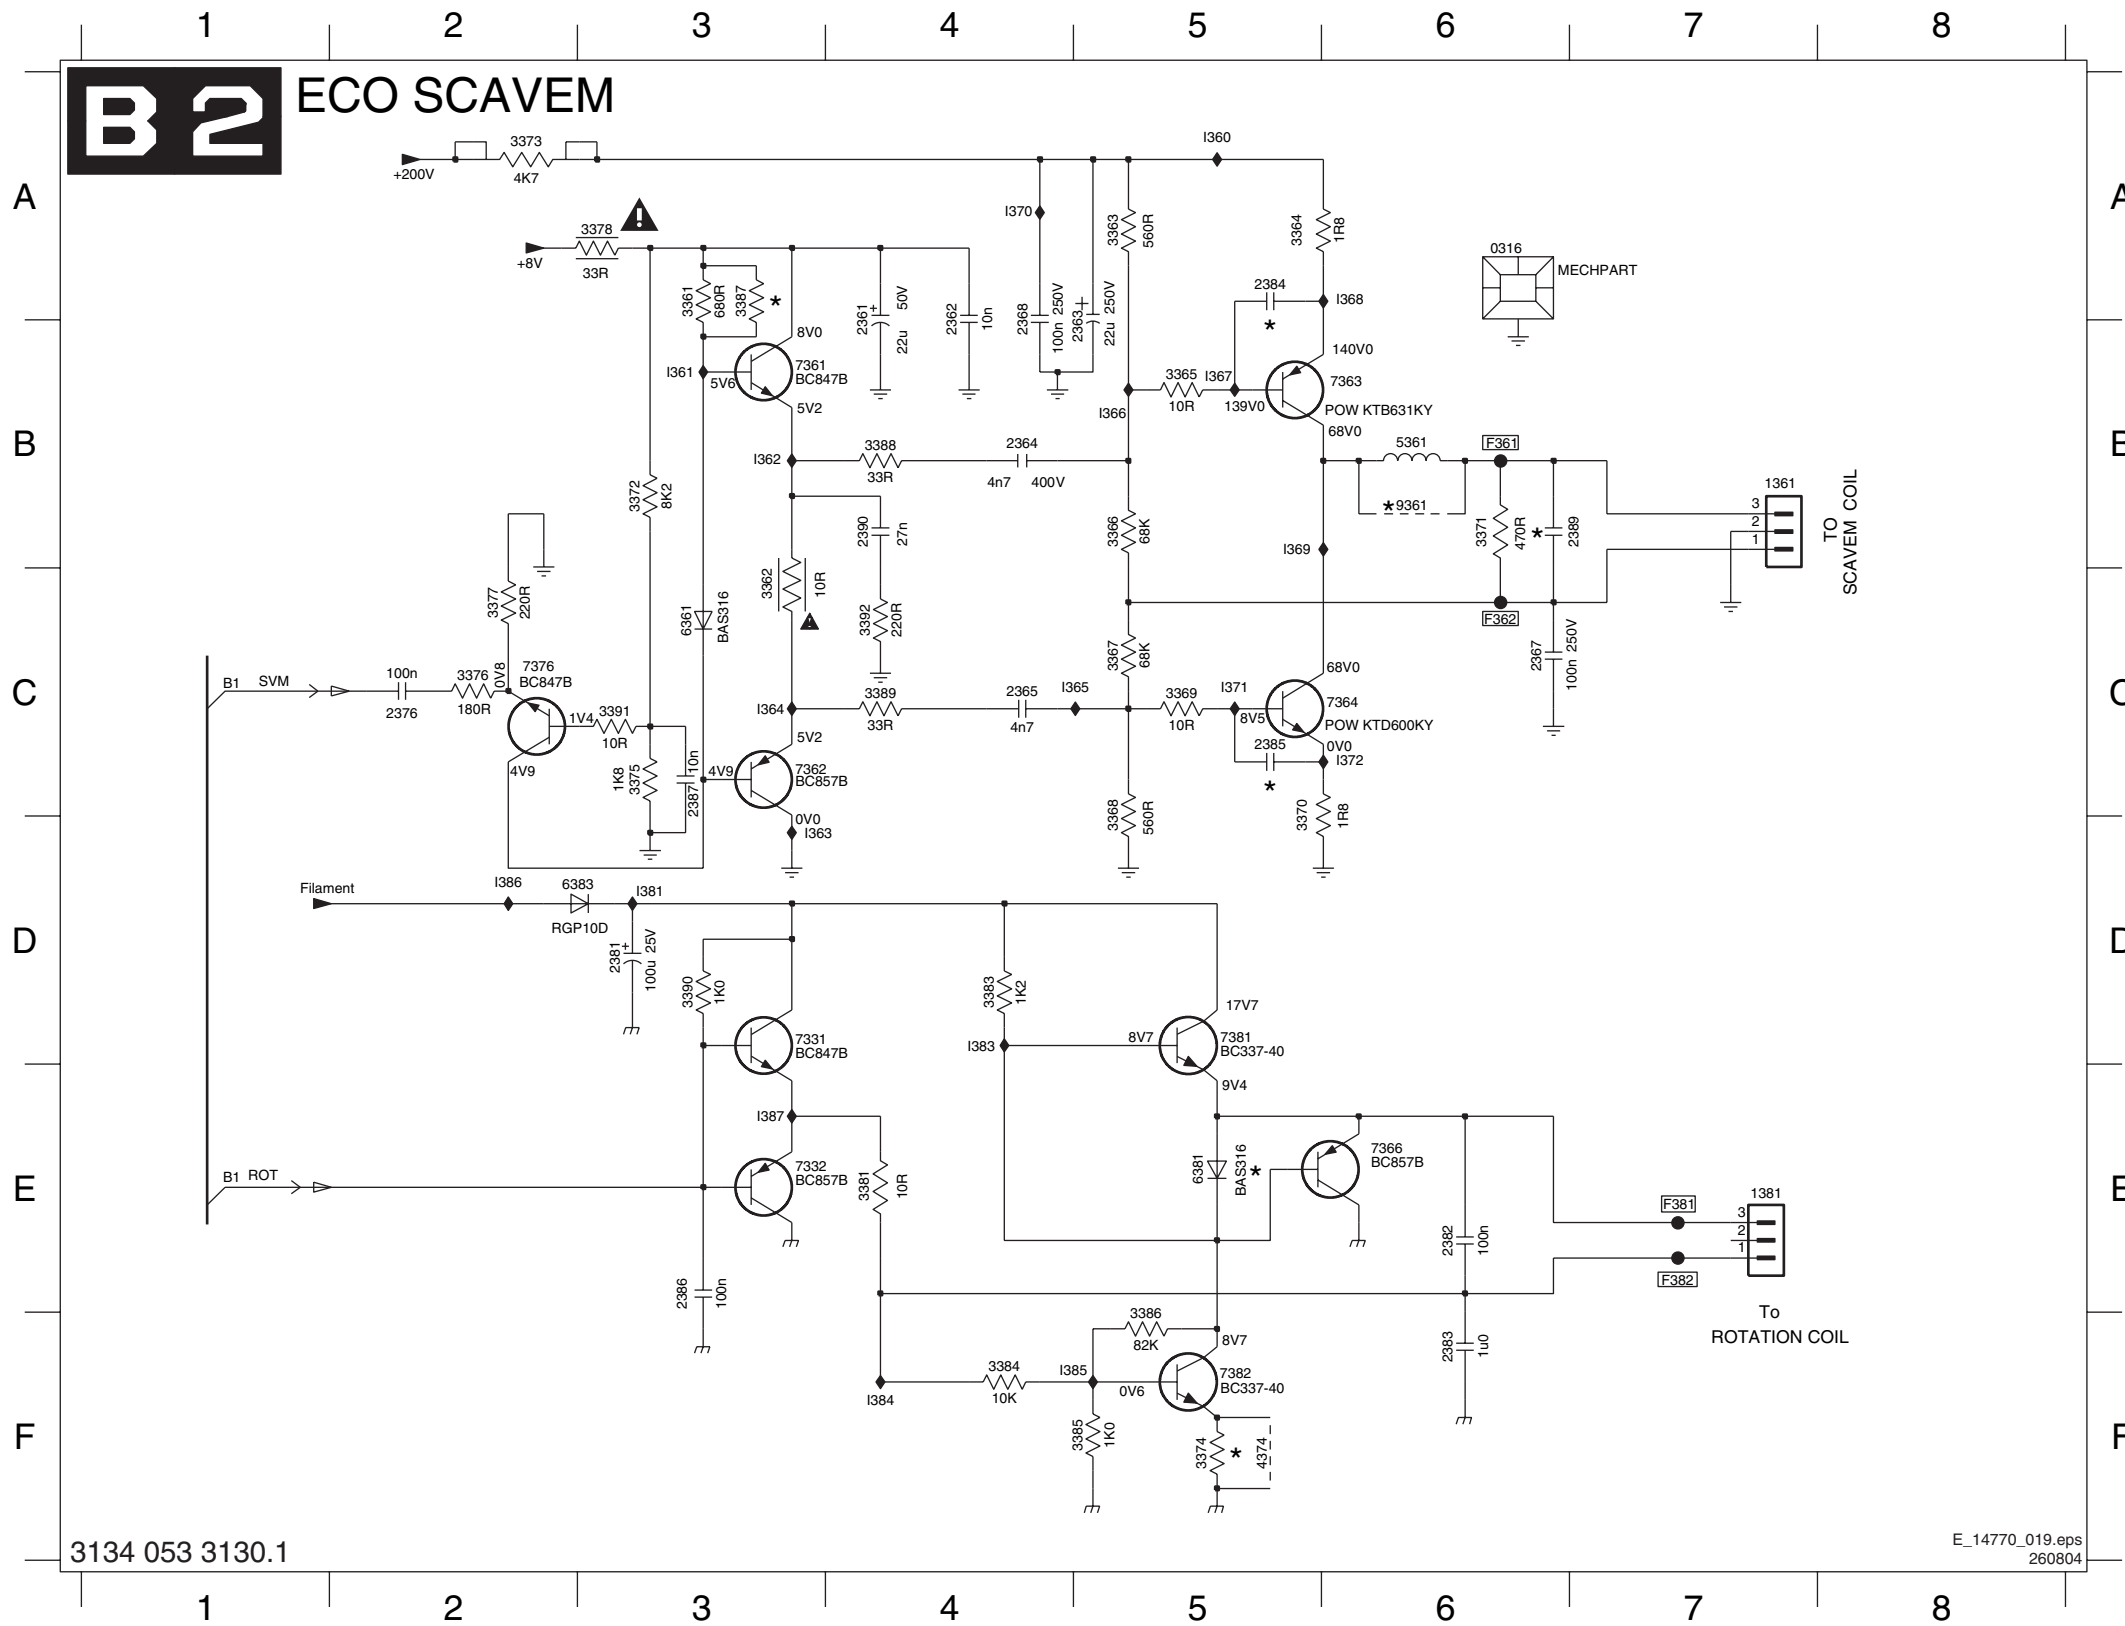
1 2 3 4 5 6 7 8

A B C D E F

B2 ECO SCAVEM

+200V 3373 4K7 I360
+8V 3378 33R
I370 3363 560R 3364 1R8
0316 MECHPART
3361 680R 3387 * 2361 50V 22u 2362 10n 2368 100n 250V 2363 22u 250V
2384 * I368
8V0 140V0
I361 5V6 7361 BC847B 5V2
3365 10R I367 139V0 7363 POW KTB631KY
I366 68V0
I362 3388 33R 2364 4n7 400V 5361 F361
3372 8K2 2390 27n 3366 68K *9361 1361 3 2 1 TO SCAVEM COIL
3371 470R * 2389
3377 220R 3362 10R I369
6361 BAS316 3392 220R F362
3367 68K 2367 100n 250V
B1 SVM 100n 2376 3376 180R 0V8 7376 BC847B 1V4 3391 10R
I364 3389 33R 2365 4n7 I365 3369 10R I371 8V5 68V0 7364 POW KTD600KY
4V9 1K8 3375 10n 2387 4V9 5V2 7362 BC857B 2385 * 0V0 I372
0V0 I363 3368 560R 3370 1R8
Filament I386 6383 RGP10D I381
2381 25V 100u
3390 1K0 3383 1K2 17V7
7331 BC847B I383 8V7 7381 BC337-40 9V4
I387
B1 ROT 7332 BC857B 3381 10R 6381 BAS316 * 7366 BC857B
F381 1381 3 2 1
2382 100n
2386 100n F382
To ROTATION COIL
3386 82K 8V7 2383 1u0
3384 10K I385 0V6 7382 BC337-40
I384
3385 1K0 3374 * 4374
3134 053 3130.1
E_14770_019.eps 260804